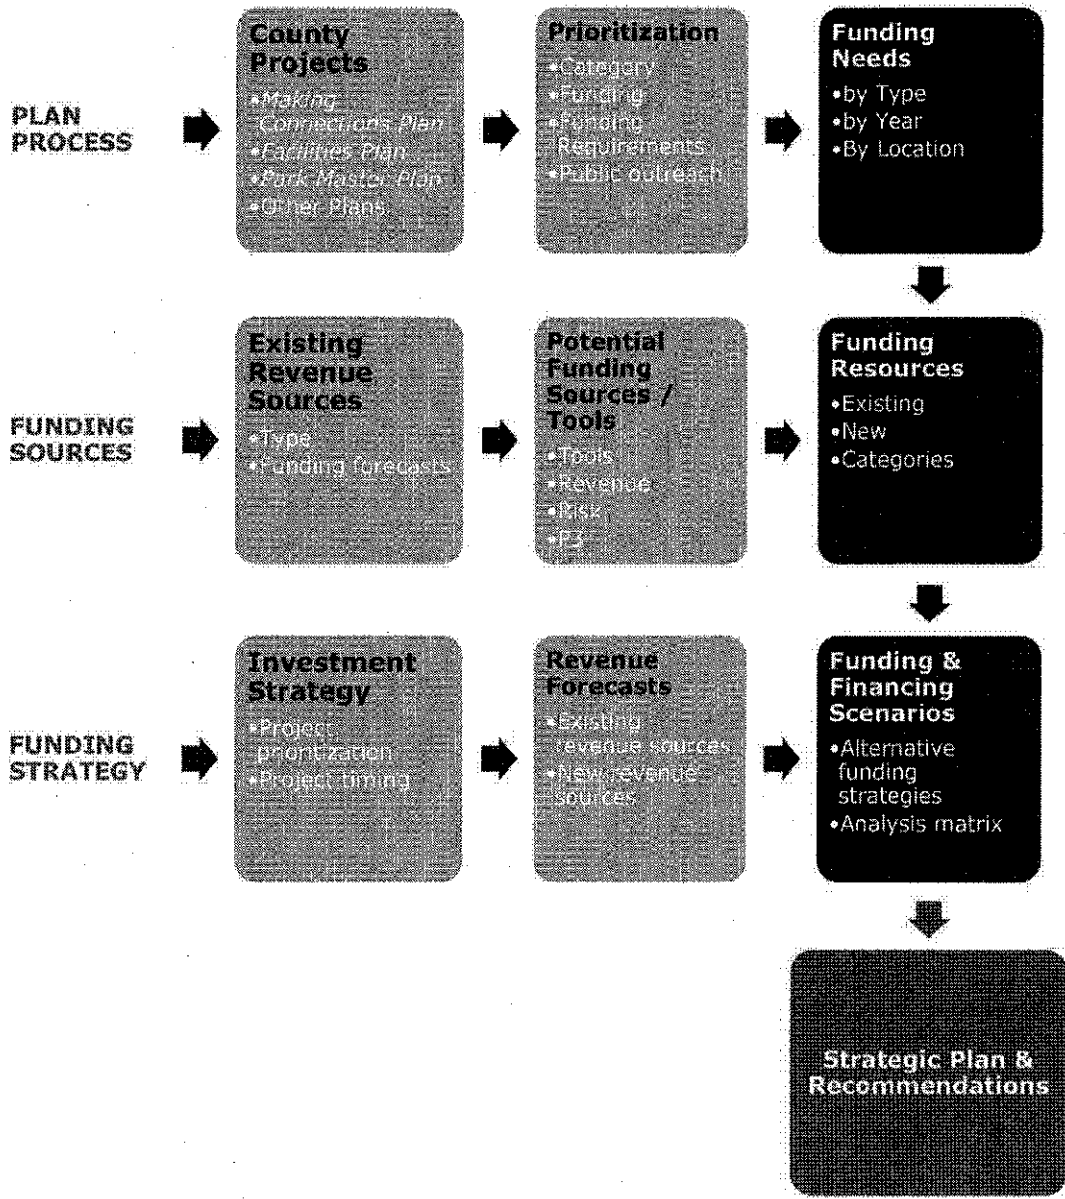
PLAN PROCESS

County Projects
•Making Connections Plan
•Facilities Plan
•Park Master Plan
•Other Plans

Prioritization
•Category
•Funding
•Funding Requirements
•Public outreach

Funding Needs
•by Type
•by Year
•By Location

FUNDING SOURCES

Existing Revenue Sources
•Type
•Funding forecasts

Potential Funding Sources / Tools
•Tools
•Revenue
•Risk
•P3

Funding Resources
•Existing
•New
•Categories

FUNDING STRATEGY

Investment Strategy
•Project prioritization
•Project timing

Revenue Forecasts
•Existing revenue sources
•New revenue sources

Funding & Financing Scenarios
•Alternative funding strategies
•Analysis matrix

Strategic Plan & Recommendations